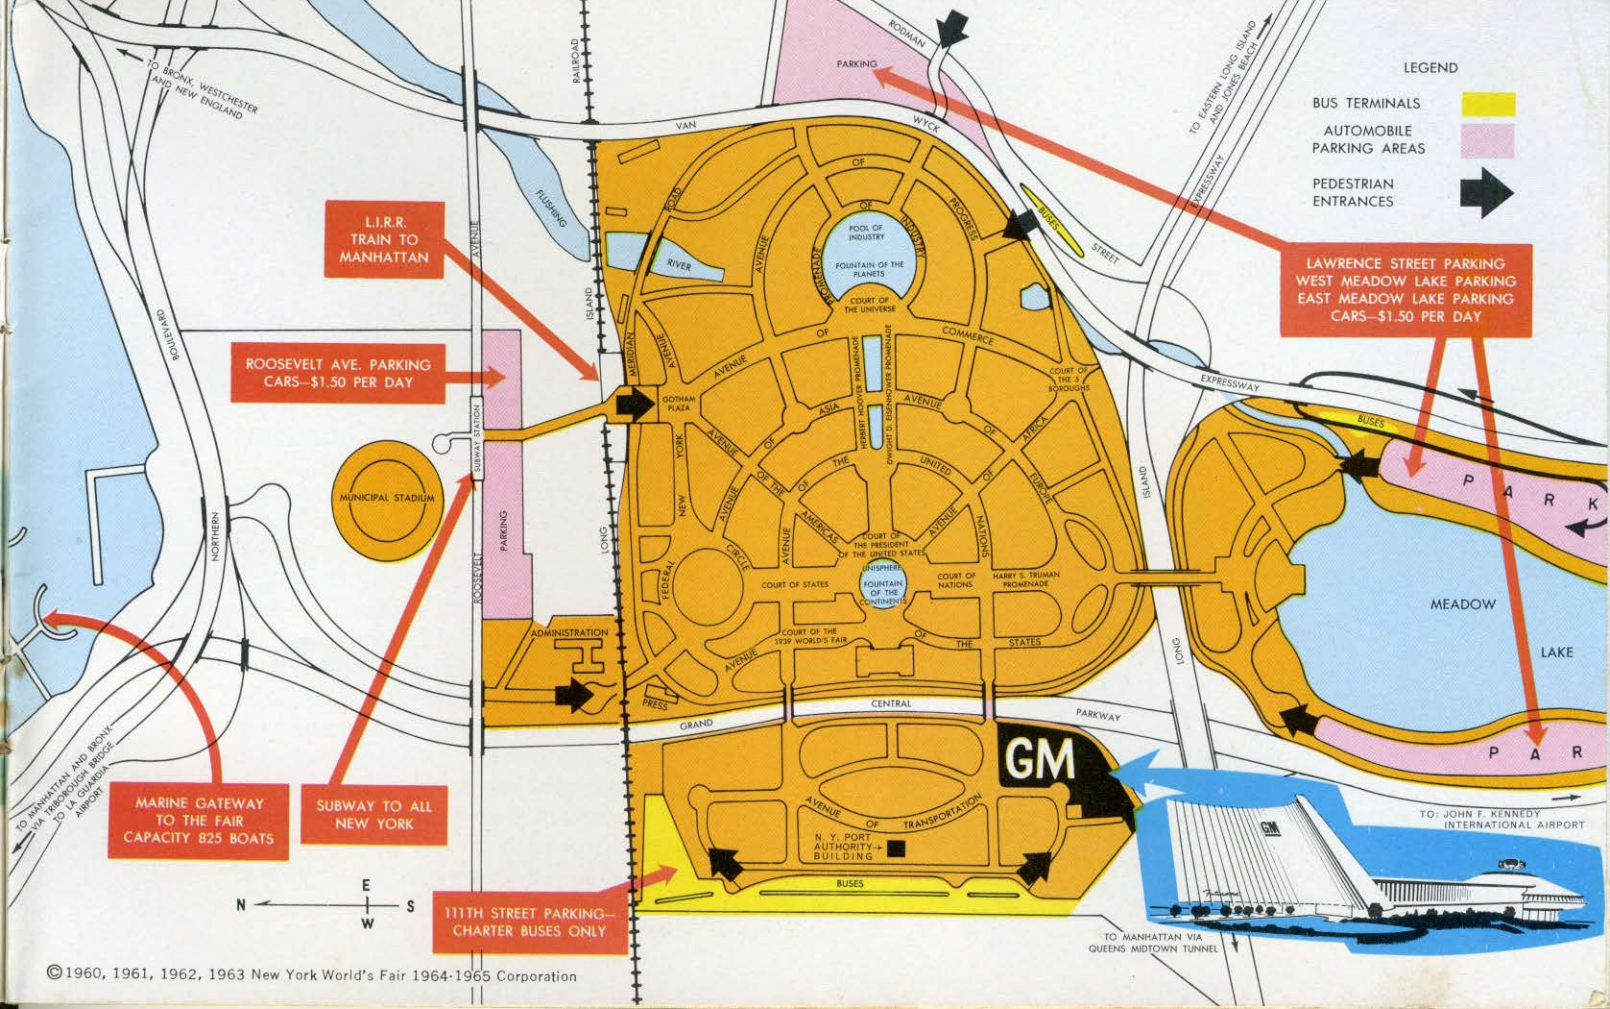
LEGEND
BUS TERMINALS
AUTOMOBILE PARKING AREAS
PEDESTRIAN ENTRANCES

TO BRONX, WESTCHESTER AND NEW ENGLAND
RAILROAD
PARKING
RODMAN
WYCK
VAN
TO EASTERN LONG ISLAND AND JONES BEACH
EXPRESSWAY
BUSES
STREET
FLUSHING
RIVER
ROAD
OF
OF
INDUSTRY
PROGRESS
POOL OF INDUSTRY
FOUNTAIN OF THE PLANETS
COURT OF THE UNIVERSE
PROMENADE
AVENUE
L.I.R.R. TRAIN TO MANHATTAN
AVENUE
ISLAND
MERIDIAN
AVENUE
COMMERCE
COURT OF THE 5 BOROUGHS
LAWRENCE STREET PARKING
WEST MEADOW LAKE PARKING
EAST MEADOW LAKE PARKING
CARS—$1.50 PER DAY
ROOSEVELT AVE. PARKING CARS—$1.50 PER DAY
BOULEVARD
GOTHAM PLAZA
AVENUE
OF
HERBERT HOOVER PROMENADE
DWIGHT D. EISENHOWER PROMENADE
AVENUE
OF
AFRICA
EXPRESSWAY
BUSES
ASIA
SUBWAY STATION
YORK
AVENUE
OF
THE
UNITED
OF
EUROPE
MUNICIPAL STADIUM
PARKING
NEW
AVENUE
OF THE
AMERICAS
NATIONS
ISLAND
P A R K
NORTHERN
ROOSEVELT
LONG
AVENUE
COURT OF THE PRESIDENT OF THE UNITED STATES
AVENUE
CIRCLE
FEDERAL
UNISPHERE
FOUNTAIN OF THE CONTINENTS
COURT OF STATES
COURT OF NATIONS
HARRY S. TRUMAN PROMENADE
MEADOW
ADMINISTRATION
COURT OF THE 1939 WORLD'S FAIR
AVENUE
OF
THE
STATES
LONG
LAKE
PRESS
CENTRAL
GRAND
PARKWAY
GM
P A R
TO MANHATTAN AND BRONX VIA TRIBOROUGH BRIDGE TO LA GUARDIA AIRPORT
MARINE GATEWAY TO THE FAIR CAPACITY 825 BOATS
SUBWAY TO ALL NEW YORK
AVENUE
OF
TRANSPORTATION
N. Y. PORT AUTHORITY BUILDING
TO: JOHN F. KENNEDY INTERNATIONAL AIRPORT
GM
Futurama
BUSES
N E W S
111TH STREET PARKING—CHARTER BUSES ONLY
TO MANHATTAN VIA QUEENS MIDTOWN TUNNEL
©1960, 1961, 1962, 1963 New York World's Fair 1964-1965 Corporation